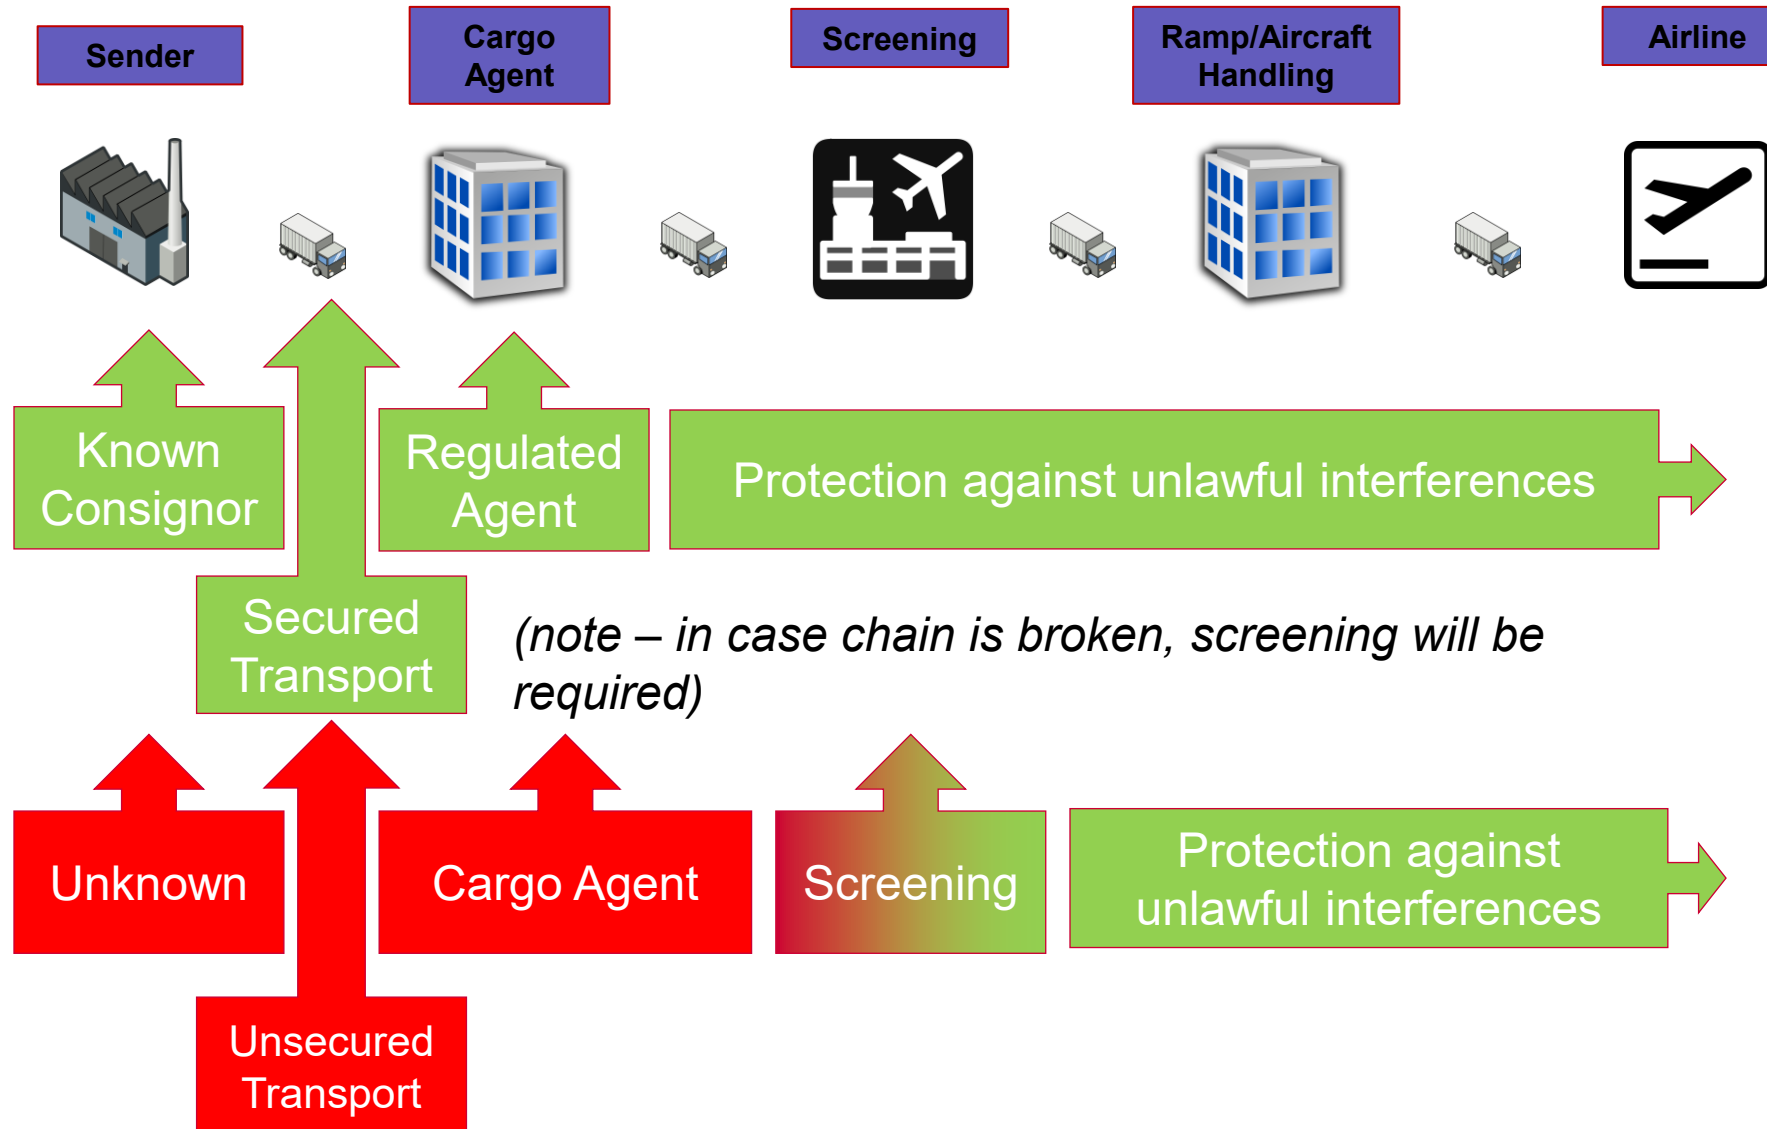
Sender

Cargo Agent

Screening

Ramp/Aircraft Handling

Airline

Known Consignor

Regulated Agent

Protection against unlawful interferences

Secured Transport

(note – in case chain is broken, screening will be required)

Unknown

Cargo Agent

Screening

Protection against unlawful interferences

Unsecured Transport